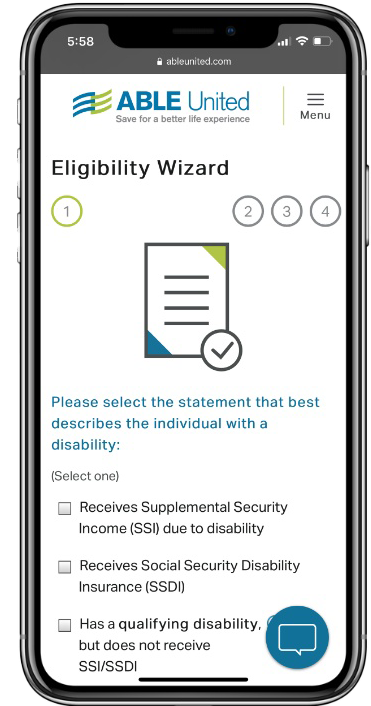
5:58

ableunited.com

ABLE United
Save for a better life experience

Menu

Eligibility Wizard

1 2 3 4

Please select the statement that best describes the individual with a disability:

(Select one)

Receives Supplemental Security Income (SSI) due to disability

Receives Social Security Disability Insurance (SSDI)

Has a qualifying disability, but does not receive SSI/SSDI